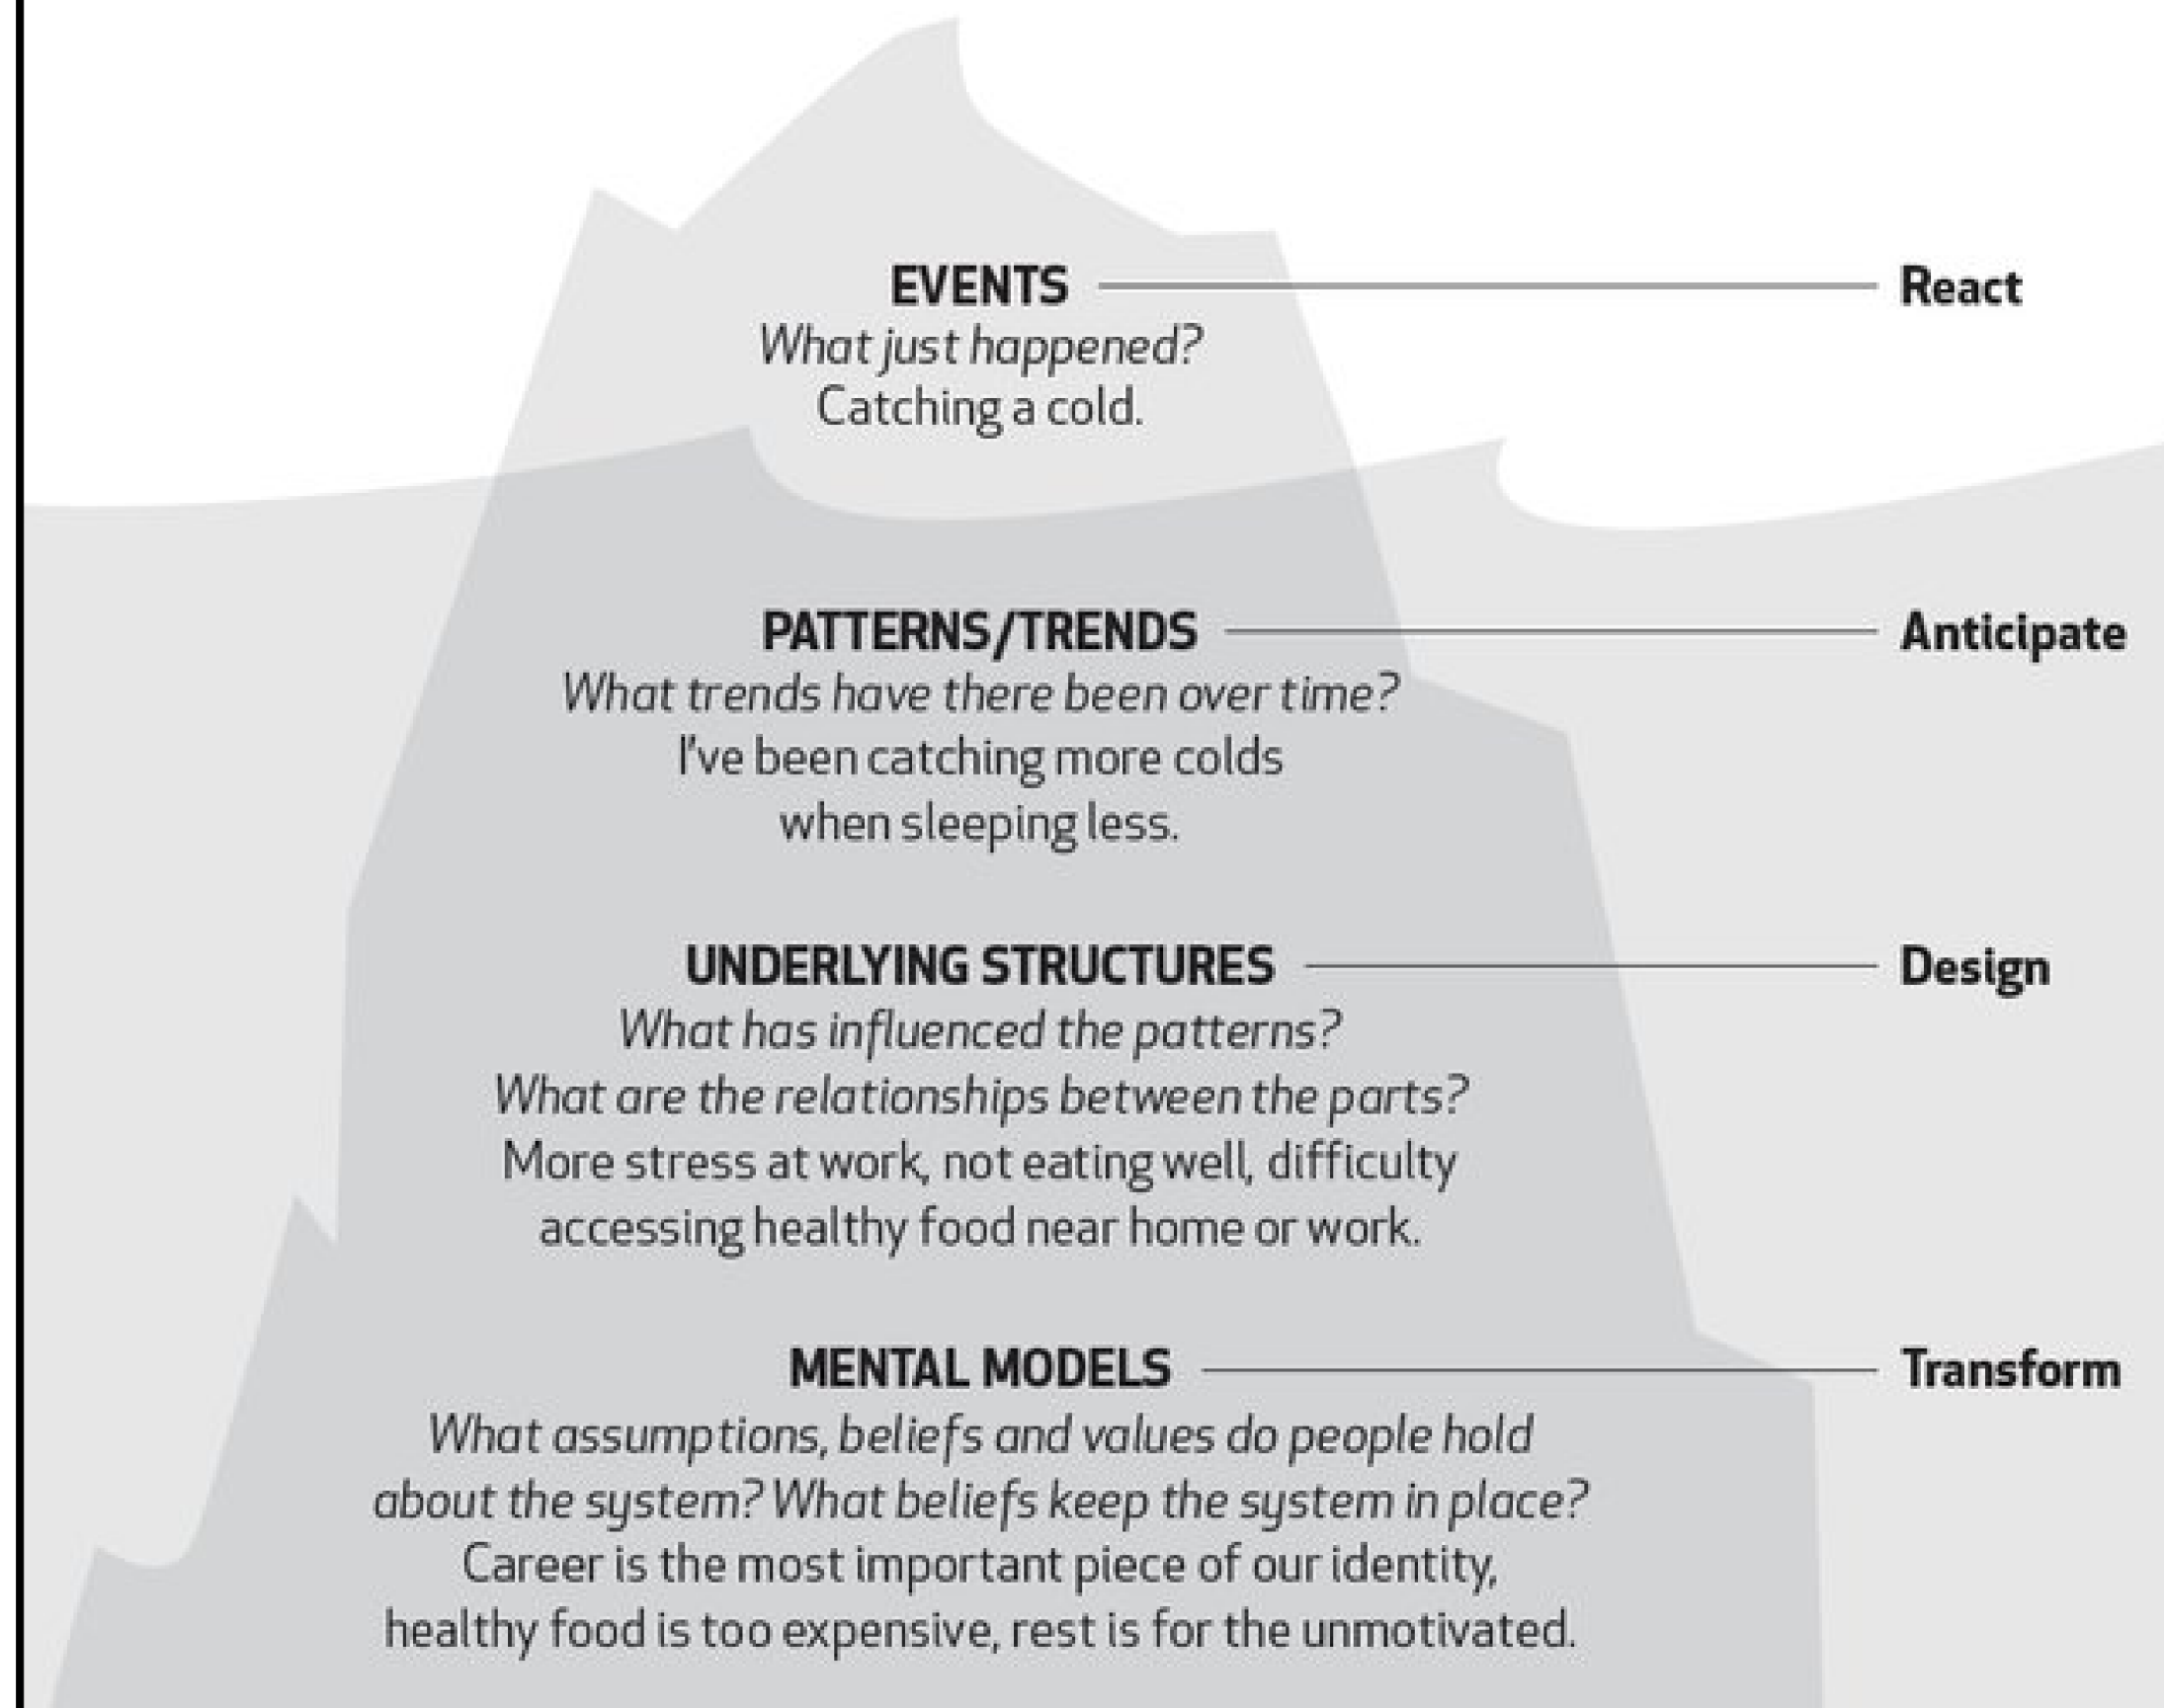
EVENTS
What just happened?
Catching a cold.

React

PATTERNS/TRENDS
What trends have there been over time?
I've been catching more colds when sleeping less.

Anticipate

UNDERLYING STRUCTURES
What has influenced the patterns?
What are the relationships between the parts?
More stress at work, not eating well, difficulty accessing healthy food near home or work.

Design

MENTAL MODELS
What assumptions, beliefs and values do people hold about the system? What beliefs keep the system in place?
Career is the most important piece of our identity, healthy food is too expensive, rest is for the unmotivated.

Transform